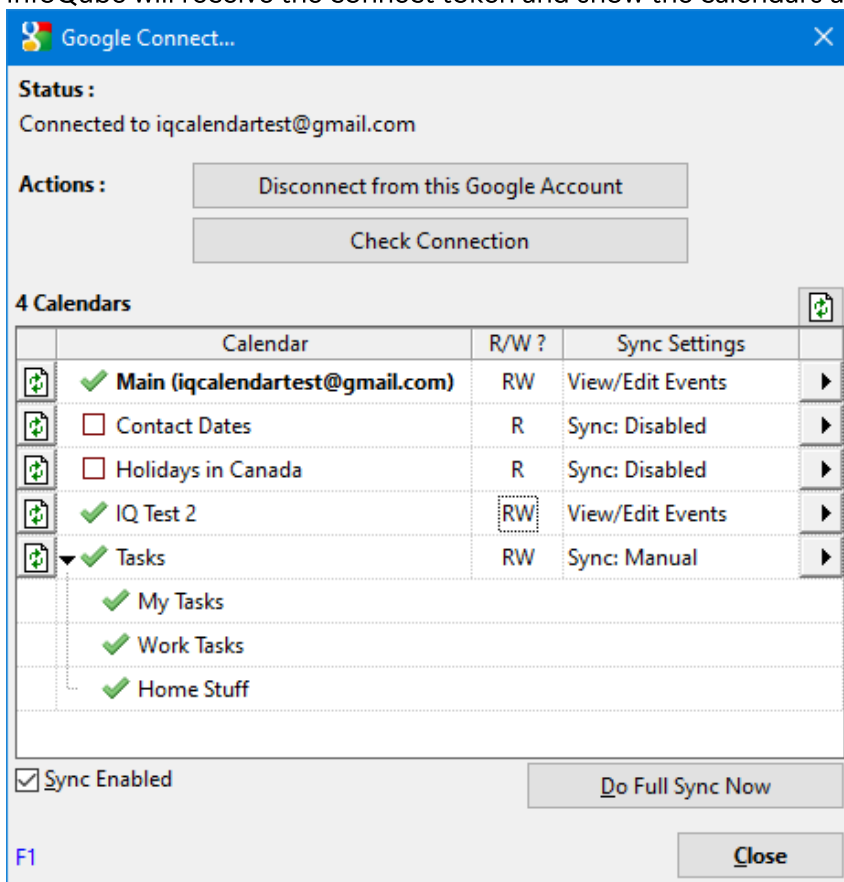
InfoQube will receive the connect token and show the calendars a

Google Connect...

Status :

Connected to iqcalendartest@gmail.com

Actions :

Disconnect from this Google Account

Check Connection

4 Calendars

| | Calendar | R/W ? | Sync Settings |
|---|---|---|---|
| | Main (iqcalendartest@gmail.com) | RW | View/Edit Events |
| | Contact Dates | R | Sync: Disabled |
| | Holidays in Canada | R | Sync: Disabled |
| | IQ Test 2 | RW | View/Edit Events |
| | Tasks | RW | Sync: Manual |
| | My Tasks | | |
| | Work Tasks | | |
| | Home Stuff | | |

Sync Enabled

Do Full Sync Now

F1

Close